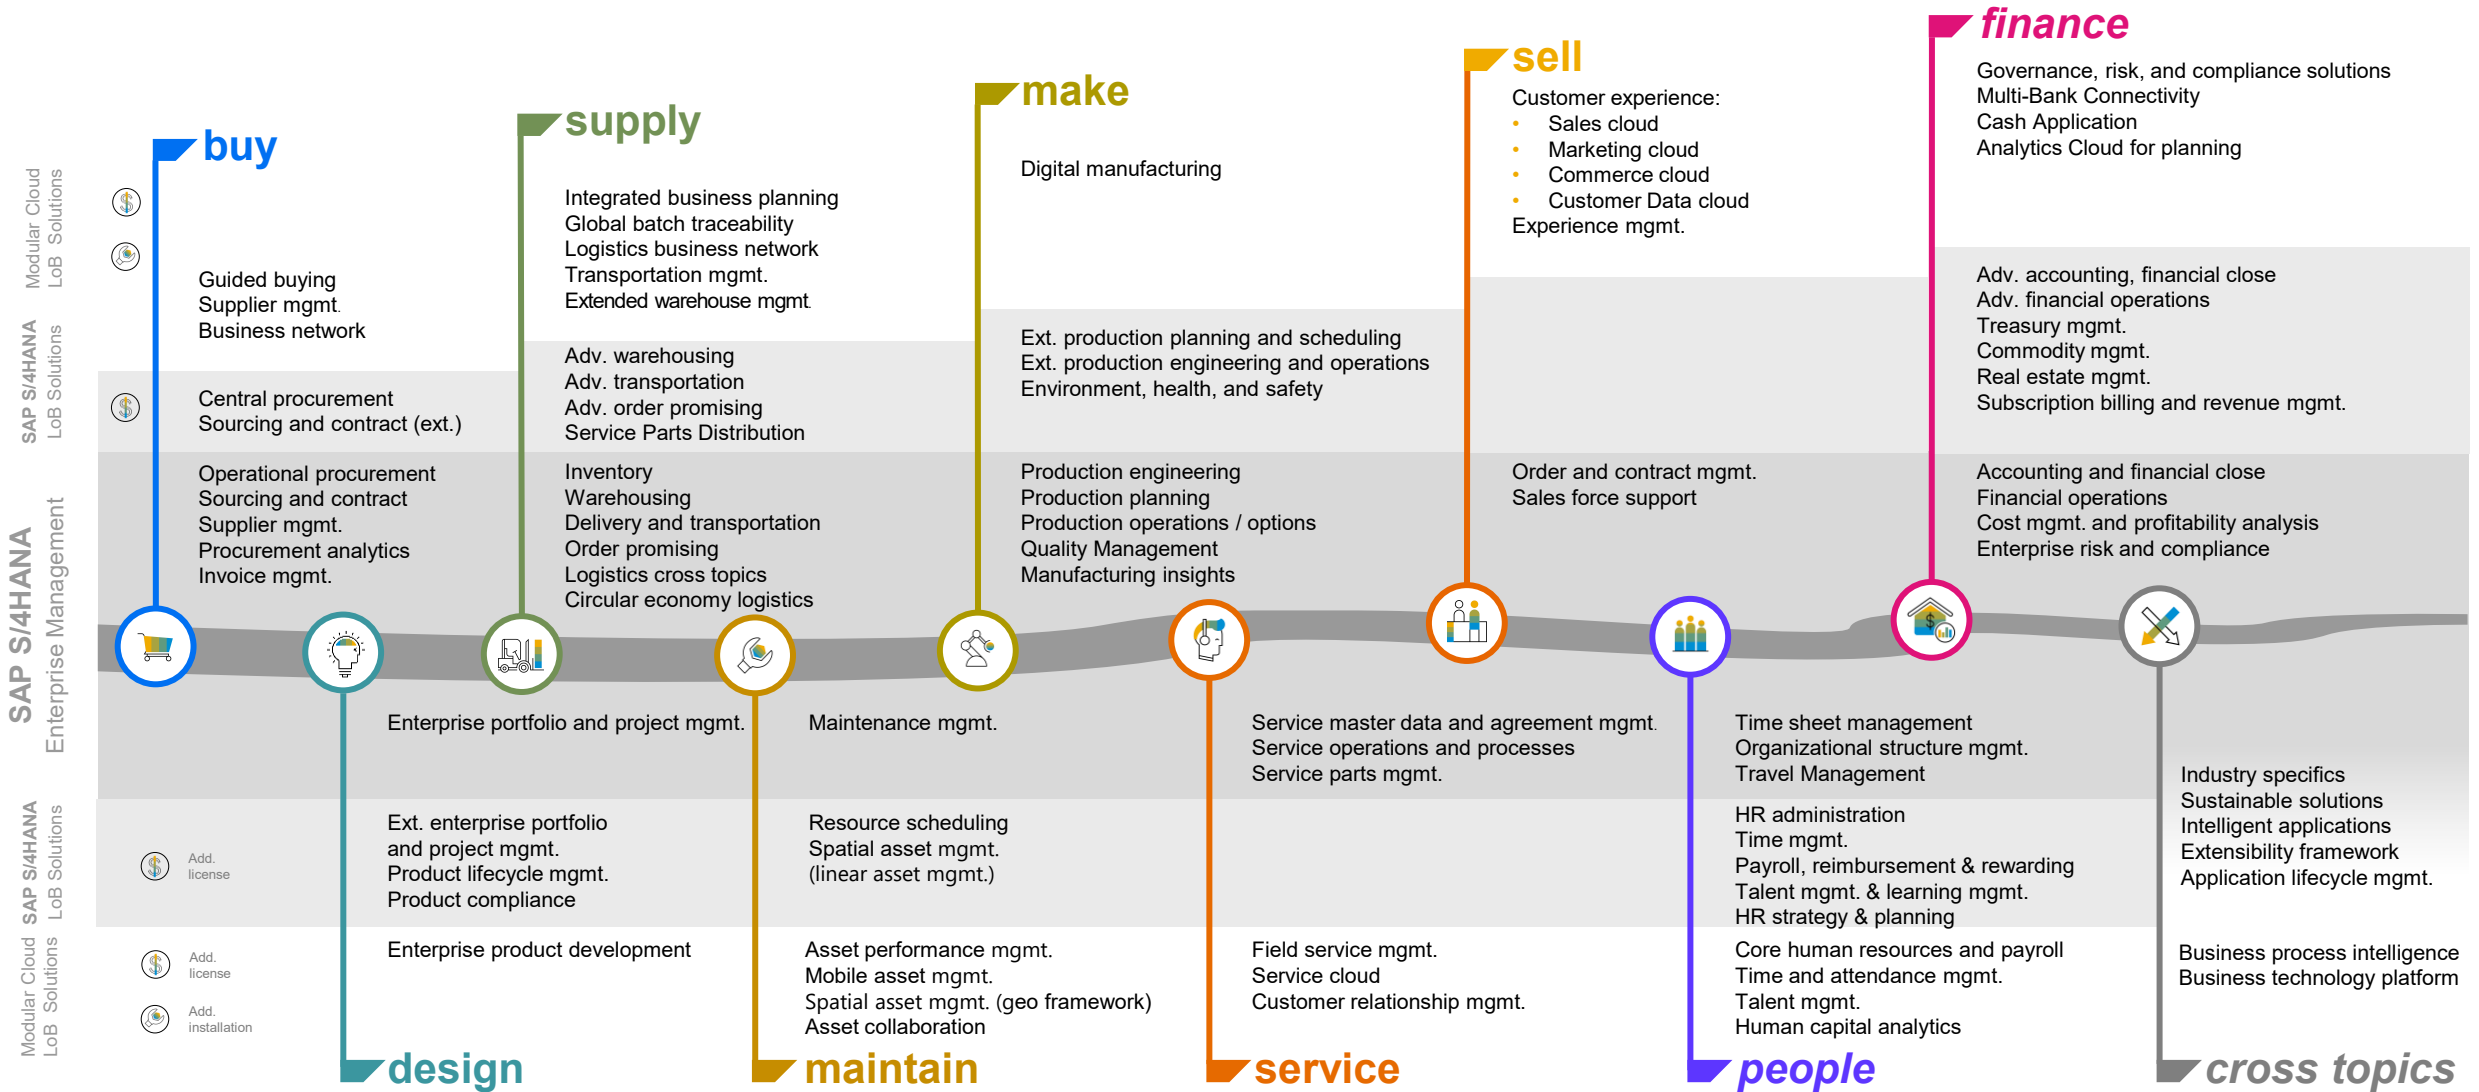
Modular Cloud LoB Solutions

SAP S/4HANA LoB Solutions

SAP S/4HANA Enterprise Management

SAP S/4HANA LoB Solutions

Modular Cloud LoB Solutions

buy

Guided buying
Supplier mgmt.
Business network

Central procurement
Sourcing and contract (ext.)

Operational procurement
Sourcing and contract
Supplier mgmt.
Procurement analytics
Invoice mgmt.

supply

Integrated business planning
Global batch traceability
Logistics business network
Transportation mgmt.
Extended warehouse mgmt.

Adv. warehousing
Adv. transportation
Adv. order promising
Service Parts Distribution

Inventory
Warehousing
Delivery and transportation
Order promising
Logistics cross topics
Circular economy logistics

make

Digital manufacturing

Ext. production planning and scheduling
Ext. production engineering and operations
Environment, health, and safety

Production engineering
Production planning
Production operations / options
Quality Management
Manufacturing insights

sell

Customer experience:
• Sales cloud
• Marketing cloud
• Commerce cloud
• Customer Data cloud
Experience mgmt.

Order and contract mgmt.
Sales force support

finance

Governance, risk, and compliance solutions
Multi-Bank Connectivity
Cash Application
Analytics Cloud for planning

Adv. accounting, financial close
Adv. financial operations
Treasury mgmt.
Commodity mgmt.
Real estate mgmt.
Subscription billing and revenue mgmt.

Accounting and financial close
Financial operations
Cost mgmt. and profitability analysis
Enterprise risk and compliance

Enterprise portfolio and project mgmt.

Maintenance mgmt.

Service master data and agreement mgmt.
Service operations and processes
Service parts mgmt.

Time sheet management
Organizational structure mgmt.
Travel Management

Industry specifics
Sustainable solutions
Intelligent applications
Extensibility framework
Application lifecycle mgmt.

Add. license

Ext. enterprise portfolio and project mgmt.
Product lifecycle mgmt.
Product compliance

Resource scheduling
Spatial asset mgmt.
(linear asset mgmt.)

HR administration
Time mgmt.
Payroll, reimbursement & rewarding
Talent mgmt. & learning mgmt.
HR strategy & planning

Add. license

Add. installation

Enterprise product development

Asset performance mgmt.
Mobile asset mgmt.
Spatial asset mgmt. (geo framework)
Asset collaboration

Field service mgmt.
Service cloud
Customer relationship mgmt.

Core human resources and payroll
Time and attendance mgmt.
Talent mgmt.
Human capital analytics

Business process intelligence
Business technology platform

design

maintain

service

people

cross topics